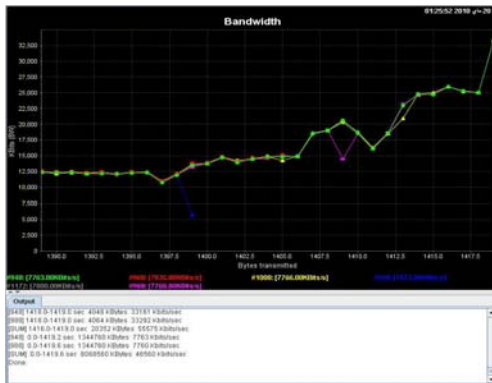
01:25:52 2010 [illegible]

Bandwidth

32,500
30,000
27,500
25,000
22,500
20,000
17,500
15,000
12,500
10,000
7,500
5,000
2,500
0

KBits (BW)

1390.0
1392.5
1395.0
1397.5
1400.0
1402.5
1405.0
1407.5
1410.0
1412.5
1415.0
1417.5

Bytes transmitted

#948: [7763.00KBits/s]
#908: [7933.00KBits/s]
#1000: [7766.00KBits/s]
#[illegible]
#1172: [7800.00KBits/s]

Output

[948] 1418.0-1419.0 sec 4048 KBytes 33161 Kbits/sec
[908] 1418.0-1419.0 sec 4064 KBytes 33292 Kbits/sec
[SUM] 1418.0-1419.0 sec 20352 KBytes 55575 Kbits/sec
[948] 0.0-1419.2 sec 1344760 KBytes 7763 Kbits/sec
[908] 0.0-1419.6 sec 1344760 KBytes 7760 Kbits/sec
[SUM] 0.0-1419.6 sec 8068560 KBytes 46560 Kbits/sec
Done.